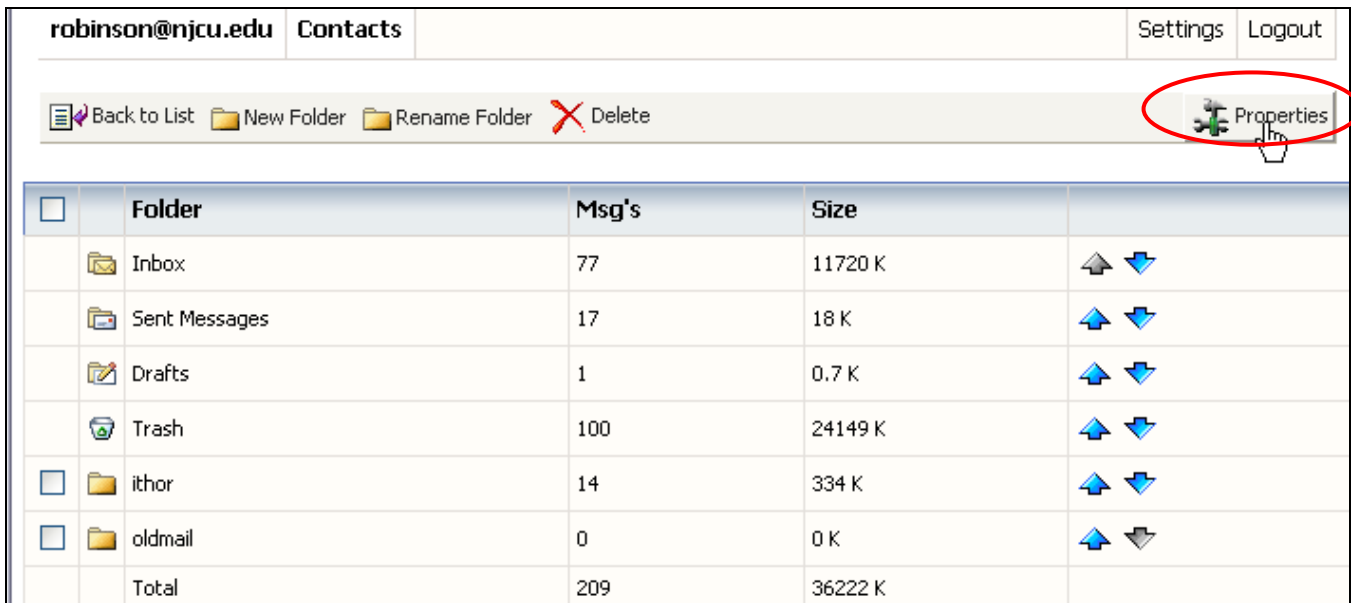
robinson@njcu.edu Contacts Settings Logout

Back to List New Folder Rename Folder Delete Properties

| | | Folder | Msg's | Size | |
|---|---|---|---|---|---|
| | | Inbox | 77 | 11720 K | |
| | | Sent Messages | 17 | 18 K | |
| | | Drafts | 1 | 0.7 K | |
| | | Trash | 100 | 24149 K | |
| | | ithor | 14 | 334 K | |
| | | oldmail | 0 | 0 K | |
| | | Total | 209 | 36222 K | |